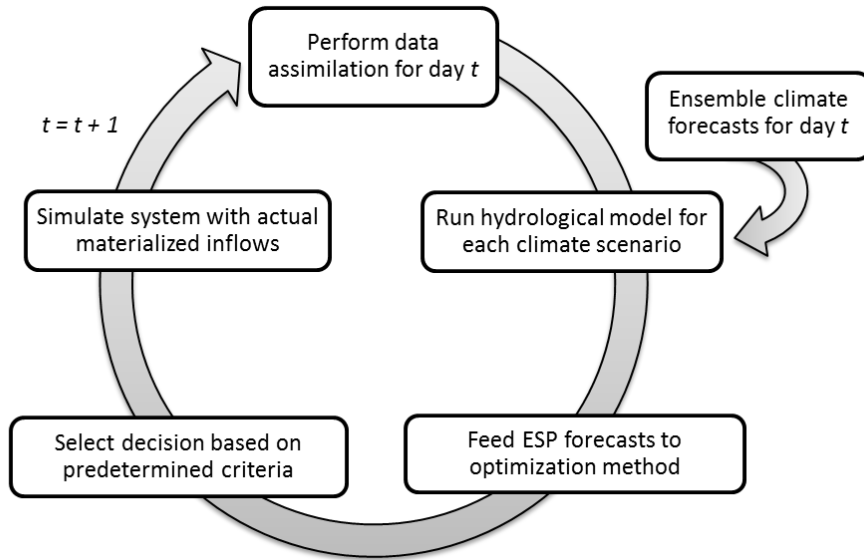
Perform data assimilation for day $t$

Ensemble climate forecasts for day $t$

$t = t + 1$

Simulate system with actual materialized inflows

Run hydrological model for each climate scenario

Select decision based on predetermined criteria

Feed ESP forecasts to optimization method